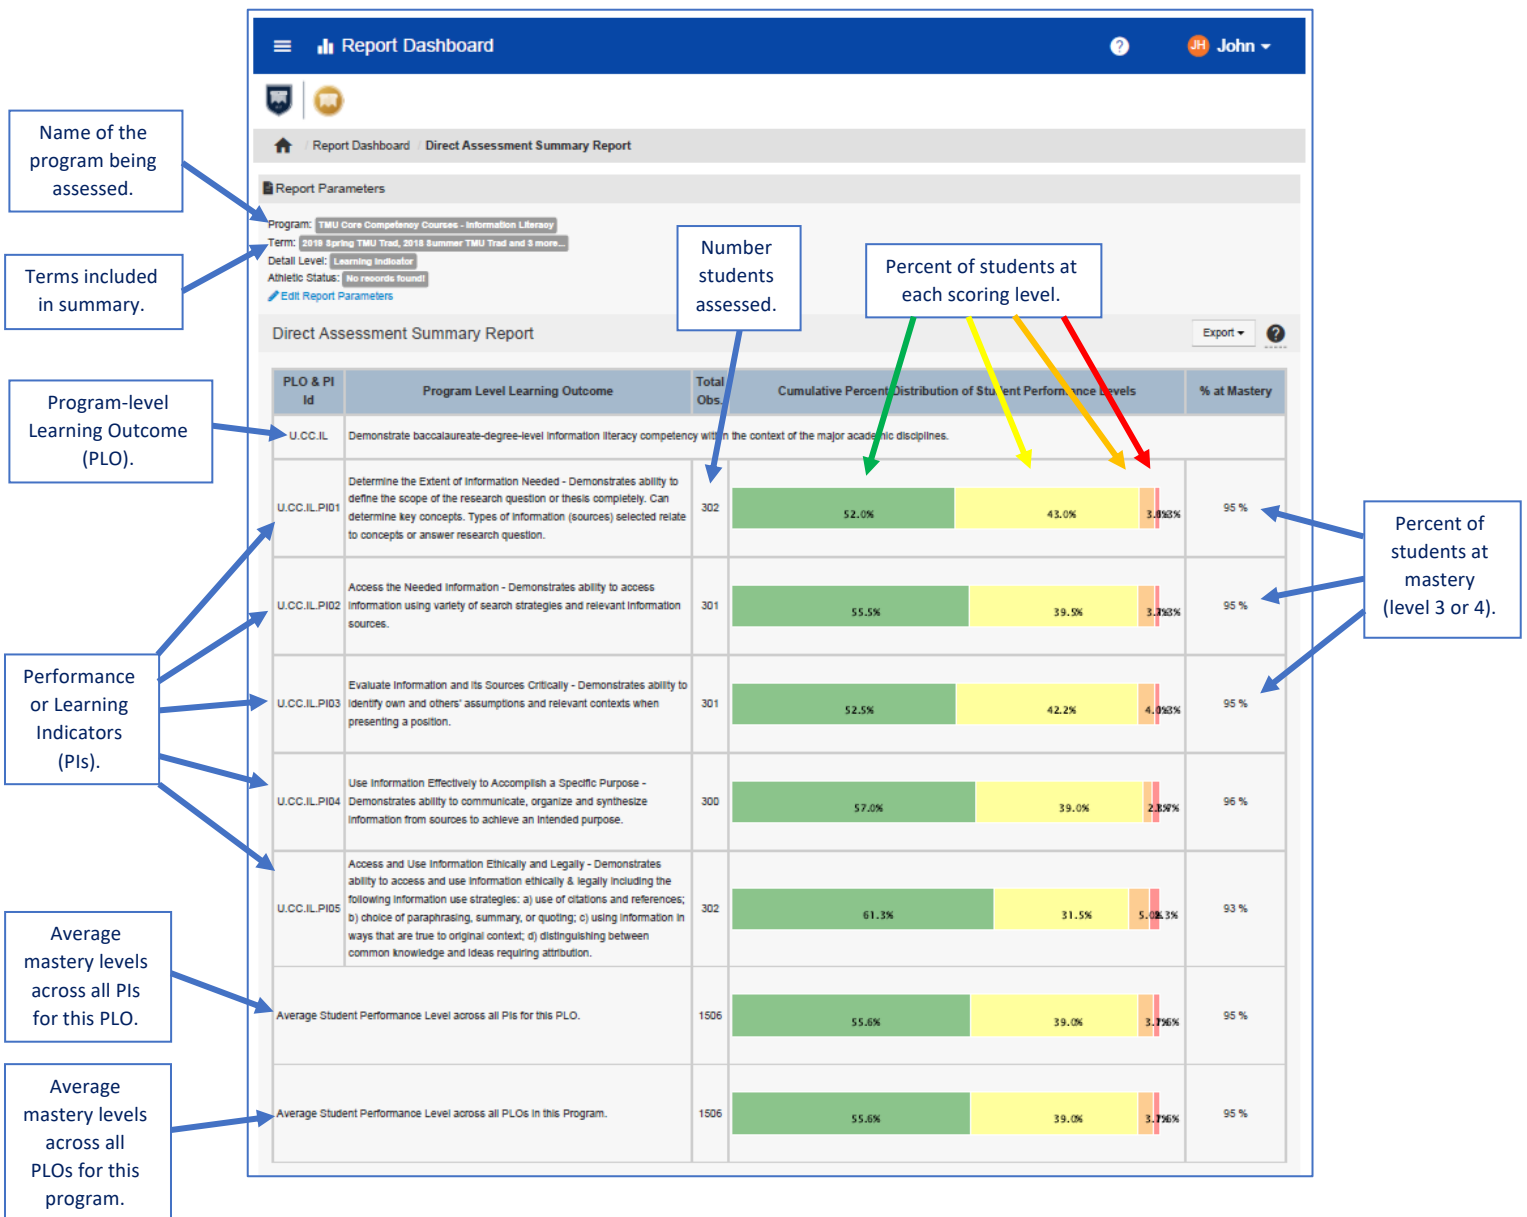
Report Dashboard

JH John

Report Dashboard / Direct Assessment Summary Report

Name of the program being assessed.

Terms included in summary.

Report Parameters

Program: TMU Core Competency Courses - Information Literacy
Term: 2018 Spring TMU Trad, 2018 Summer TMU Trad and 3 more...
Detail Level: Learning Indicator
Athletic Status: No records found!
Edit Report Parameters

Number students assessed.

Percent of students at each scoring level.

Direct Assessment Summary Report

Export

Program-level Learning Outcome (PLO).

| PLO & PI Id | Program Level Learning Outcome | Total Obs. | Cumulative Percent Distribution of Student Performance Levels | % at Mastery |
|---|---|---|---|---|
| U.CC.IL | Demonstrate baccalaureate-degree-level information literacy competency within the context of the major academic disciplines. | | | |
| U.CC.IL.PI01 | Determine the Extent of Information Needed - Demonstrates ability to define the scope of the research question or thesis completely. Can determine key concepts. Types of information (sources) selected relate to concepts or answer research question. | 302 | 52.0% 43.0% 3.0% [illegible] | 95 % |
| U.CC.IL.PI02 | Access the Needed Information - Demonstrates ability to access information using variety of search strategies and relevant information sources. | 301 | 55.5% 39.5% 3.7% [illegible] | 95 % |
| U.CC.IL.PI03 | Evaluate Information and its Sources Critically - Demonstrates ability to identify own and others' assumptions and relevant contexts when presenting a position. | 301 | 52.5% 42.2% 4.0% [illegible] | 95 % |
| U.CC.IL.PI04 | Use Information Effectively to Accomplish a Specific Purpose - Demonstrates ability to communicate, organize and synthesize information from sources to achieve an intended purpose. | 300 | 57.0% 39.0% 2.3% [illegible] | 96 % |
| U.CC.IL.PI05 | Access and Use Information Ethically and Legally - Demonstrates ability to access and use information ethically & legally including the following information use strategies: a) use of citations and references; b) choice of paraphrasing, summary, or quoting; c) using information in ways that are true to original context; d) distinguishing between common knowledge and ideas requiring attribution. | 302 | 61.3% 31.5% 5.0% 2.3% | 93 % |
| Average Student Performance Level across all PIs for this PLO. | | 1506 | 55.6% 39.0% 3.7% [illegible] | 95 % |
| Average Student Performance Level across all PLOs in this Program. | | 1506 | 55.6% 39.0% 3.7% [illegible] | 95 % |

Percent of students at mastery (level 3 or 4).

Performance or Learning Indicators (PIs).

Average mastery levels across all PIs for this PLO.

Average mastery levels across all PLOs for this program.